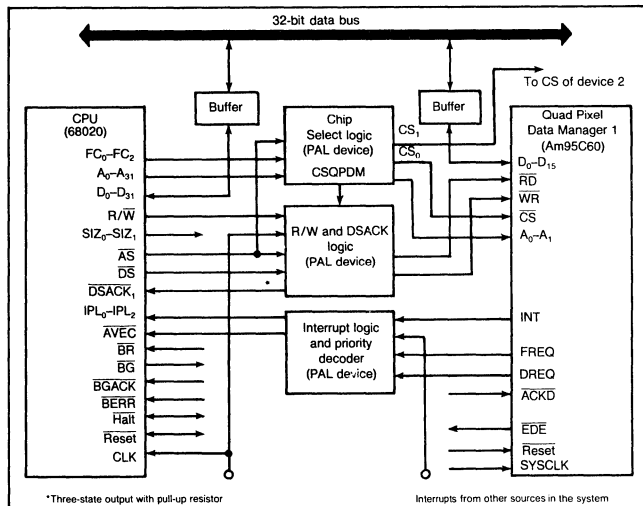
32-bit data bus

Buffer

Buffer

To CS of device 2

CPU (68020)

$FC_0$–$FC_2$

$A_0$–$A_{31}$

$D_0$–$D_{31}$

R/$\overline{W}$

$SIZ_0$–$SIZ_1$

$\overline{AS}$

$\overline{DS}$

$\overline{DSACK_1}$

$IPL_0$–$IPL_2$

$\overline{AVEC}$

$\overline{BR}$

$\overline{BG}$

$\overline{BGACK}$

$\overline{BERR}$

$\overline{Halt}$

$\overline{Reset}$

CLK

Chip Select logic (PAL device)

CSQPDM

$CS_1$

$CS_0$

R/W and DSACK logic (PAL device)

*

Interrupt logic and priority decoder (PAL device)

Quad Pixel Data Manager 1 (Am95C60)

$D_0$–$D_{15}$

$\overline{RD}$

$\overline{WR}$

$\overline{CS}$

$A_0$–$A_1$

INT

FREQ

DREQ

$\overline{ACKD}$

$\overline{EDE}$

$\overline{Reset}$

SYSCLK

*Three-state output with pull-up resistor

Interrupts from other sources in the system